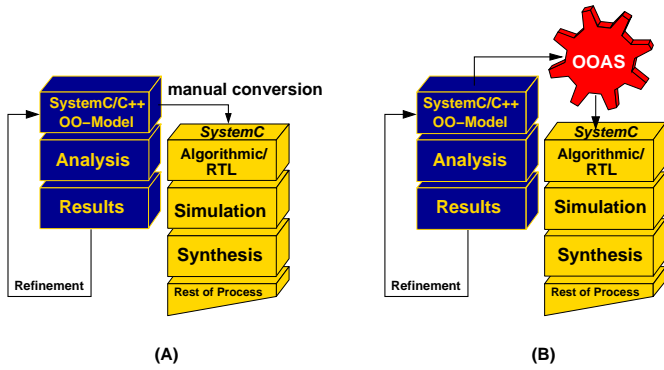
SystemC/C++ OO–Model

manual conversion

Analysis

Results

Refinement

SystemC

Algorithmic/ RTL

Simulation

Synthesis

Rest of Process

(A)

OOAS

SystemC/C++ OO–Model

Analysis

Results

Refinement

SystemC

Algorithmic/ RTL

Simulation

Synthesis

Rest of Process

(B)